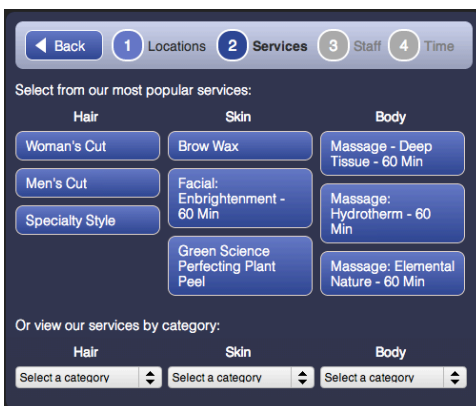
Back 1 Locations 2 Services 3 Staff 4 Time

Select from our most popular services:

Hair
Woman's Cut
Men's Cut
Specialty Style

Skin
Brow Wax
Facial: Enbrightenment - 60 Min
Green Science Perfecting Plant Peel

Body
Massage - Deep Tissue - 60 Min
Massage: Hydrotherm - 60 Min
Massage: Elemental Nature - 60 Min

Or view our services by category:

Hair
Select a category

Skin
Select a category

Body
Select a category